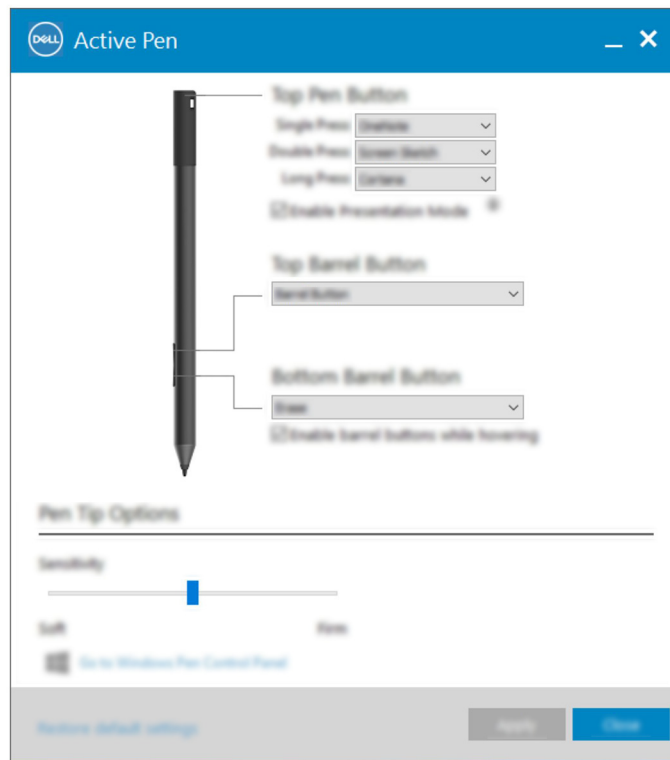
DELL Active Pen

Top Pen Button

Single Press OneNote

Double Press Screen Sketch

Long Press Cortana

Enable Presentation Mode

Top Barrel Button

Barrel Button

Bottom Barrel Button

Erase

Enable barrel buttons while hovering

Pen Tip Options

Sensitivity

Soft

Firm

Go to Windows Pen Control Panel

Restore default settings

Apply

Close